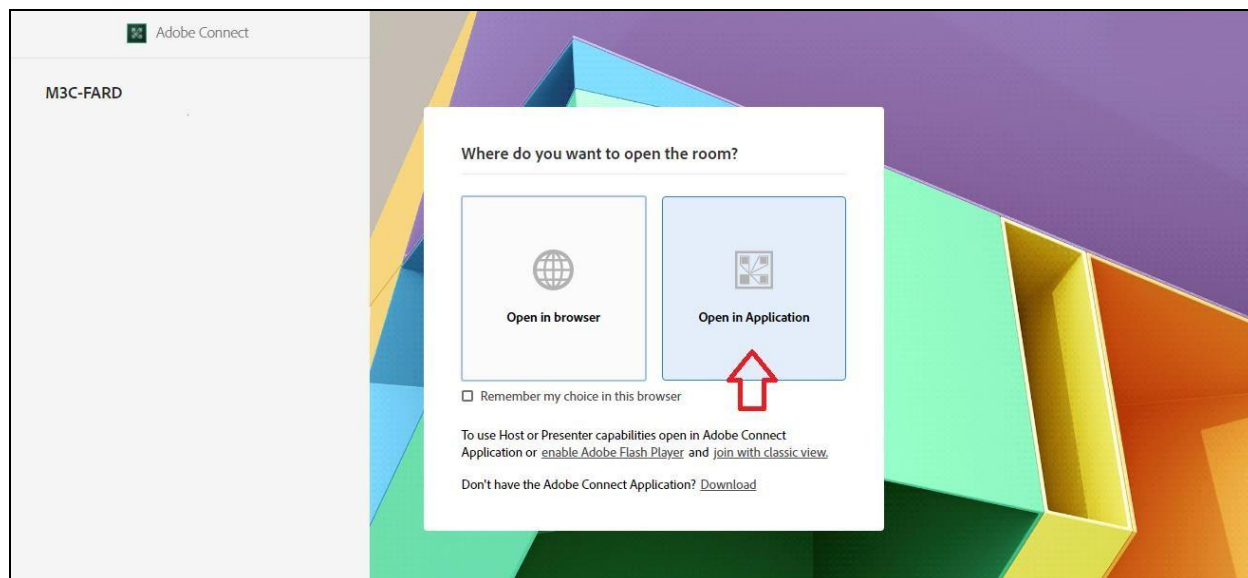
Adobe Connect

M3C-FARD

Where do you want to open the room?

Open in browser

Open in Application

Remember my choice in this browser

To use Host or Presenter capabilities open in Adobe Connect Application or enable Adobe Flash Player and join with classic view.

Don't have the Adobe Connect Application? Download